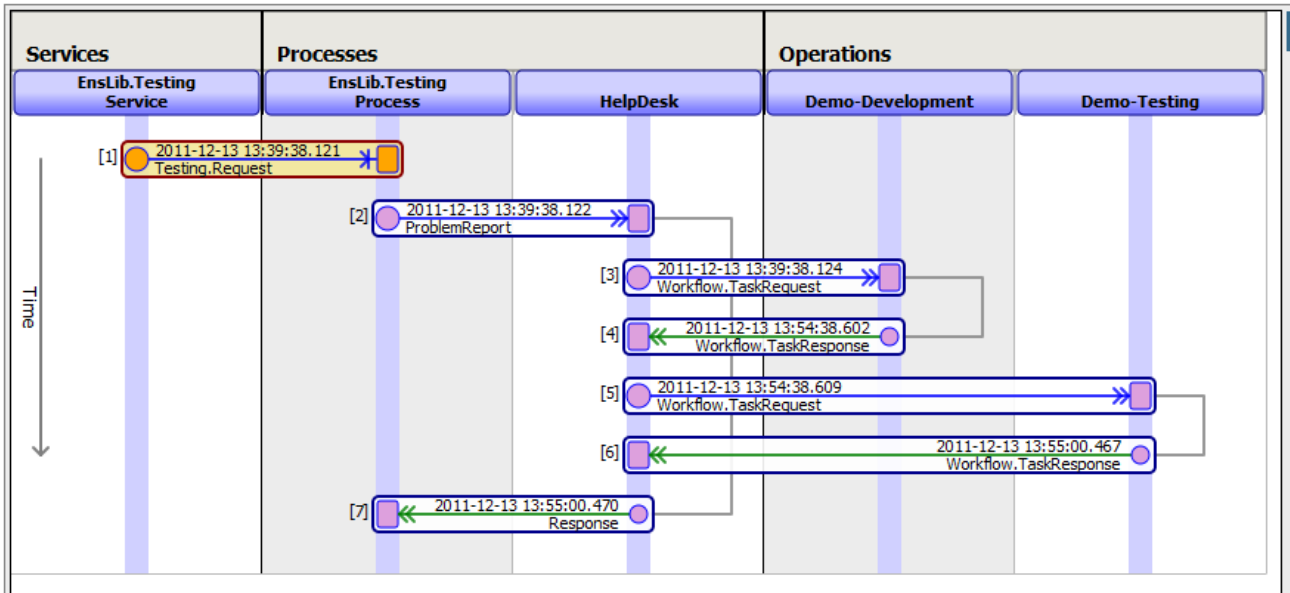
Services

Processes

Operations

EnsLib.Testing Service

EnsLib.Testing Process

HelpDesk

Demo-Development

Demo-Testing

Time

[1] 2011-12-13 13:39:38.121 Testing.Request

[2] 2011-12-13 13:39:38.122 ProblemReport

[3] 2011-12-13 13:39:38.124 Workflow.TaskRequest

[4] 2011-12-13 13:54:38.602 Workflow.TaskResponse

[5] 2011-12-13 13:54:38.609 Workflow.TaskRequest

[6] 2011-12-13 13:55:00.467 Workflow.TaskResponse

[7] 2011-12-13 13:55:00.470 Response